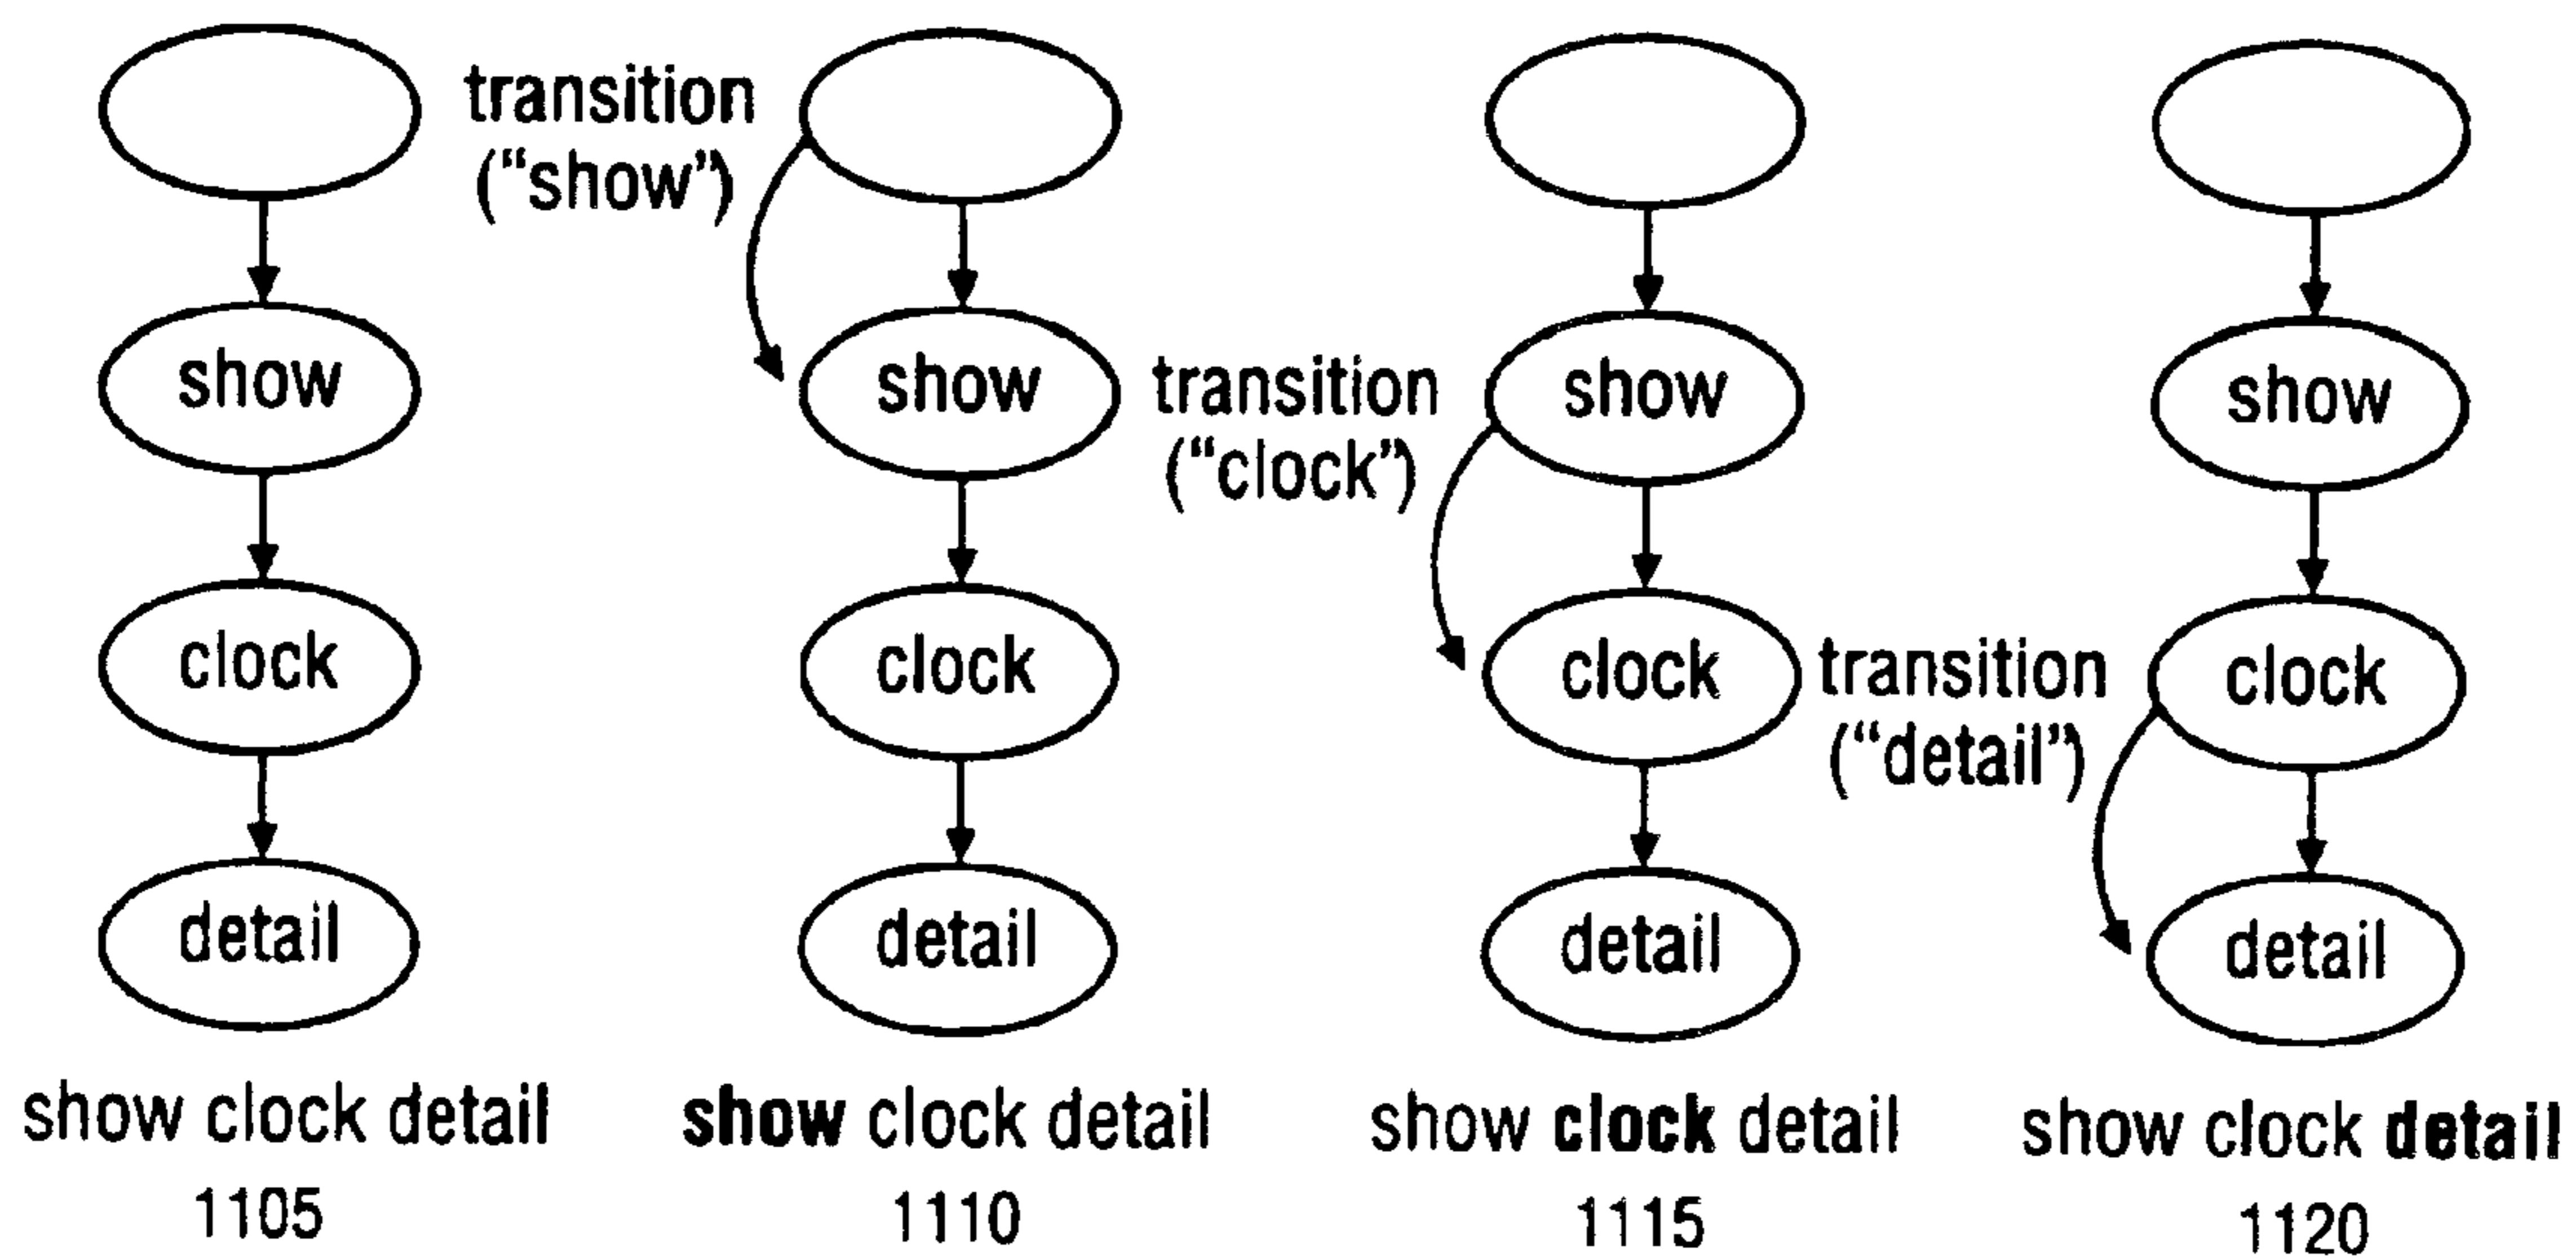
show
clock
detail

show clock detail
1105

transition ("show")

show
clock
detail

show clock detail
1110

transition ("clock")

show
clock
detail

show clock detail
1115

transition ("detail")

show
clock
detail

show clock detail
1120